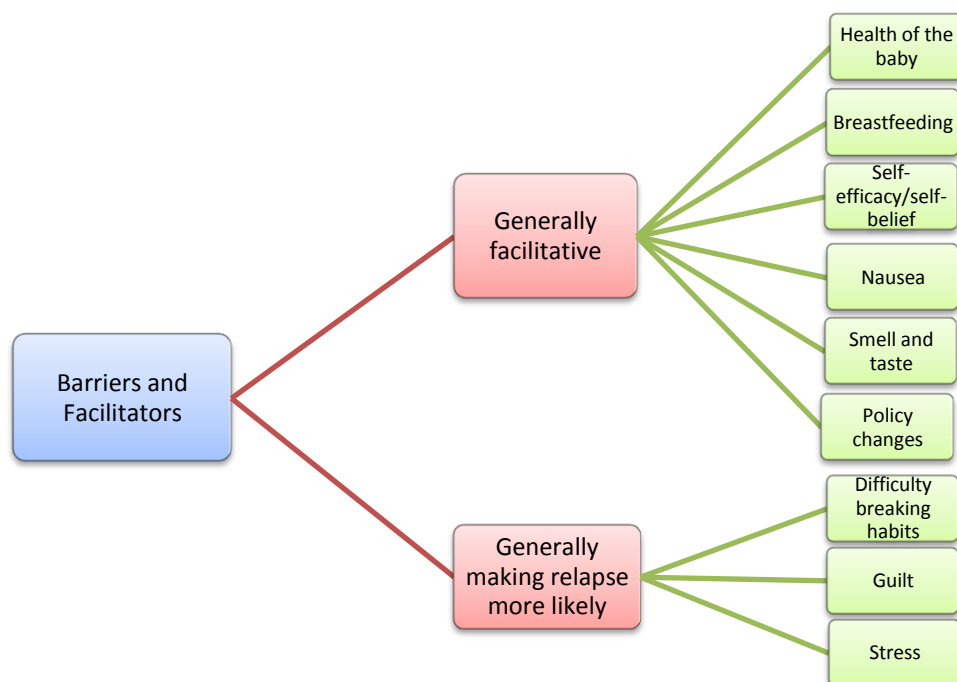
Barriers and Facilitators

Generally facilitative

Health of the baby

Breastfeeding

Self-efficacy/self-belief

Nausea

Smell and taste

Policy changes

Generally making relapse more likely

Difficulty breaking habits

Guilt

Stress